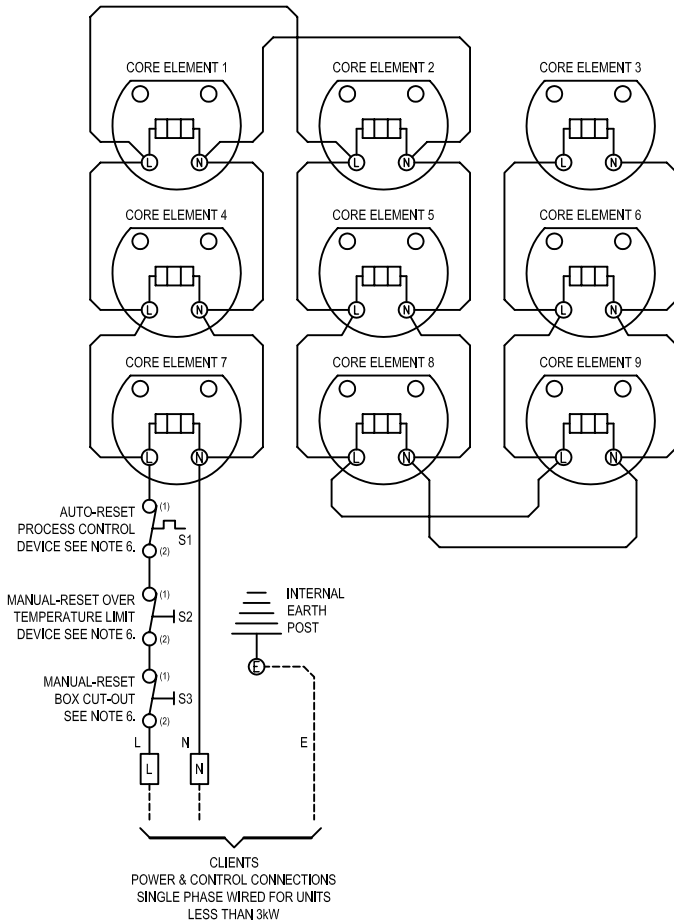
CORE ELEMENT 1
L N
CORE ELEMENT 2
L N
CORE ELEMENT 3
L N
CORE ELEMENT 4
L N
CORE ELEMENT 5
L N
CORE ELEMENT 6
L N
CORE ELEMENT 7
L N
CORE ELEMENT 8
L N
CORE ELEMENT 9
L N

AUTO-RESET PROCESS CONTROL DEVICE SEE NOTE 6.
(1)
(2)
S1

MANUAL-RESET OVER TEMPERATURE LIMIT DEVICE SEE NOTE 6.
(1)
(2)
S2

MANUAL-RESET BOX CUT-OUT SEE NOTE 6.
(1)
(2)
S3

INTERNAL EARTH POST
E

L N
L N
E

CLIENTS
POWER & CONTROL CONNECTIONS
SINGLE PHASE WIRED FOR UNITS
LESS THAN 3kW